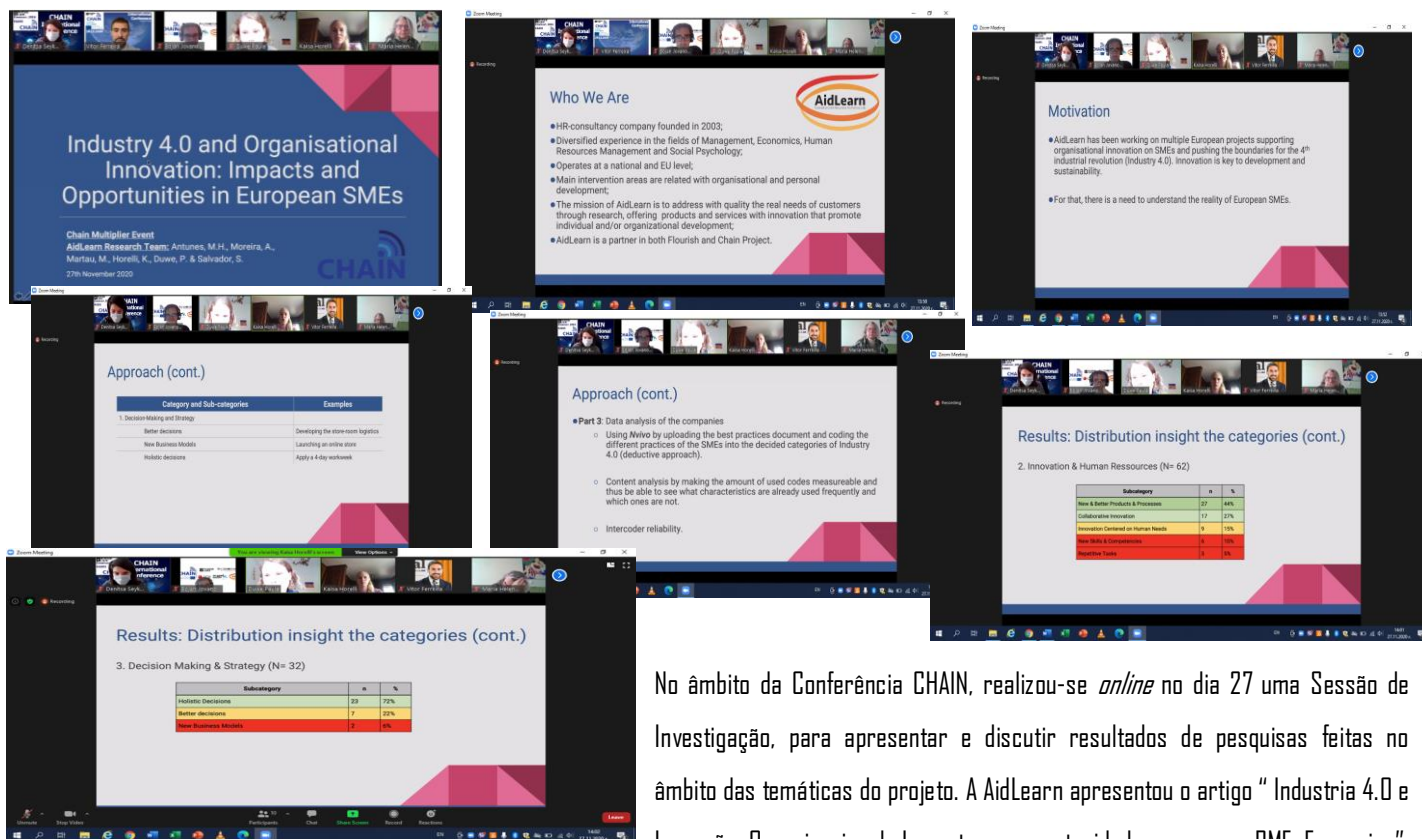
Industry 4.0 and Organisational Innovation: Impacts and Opportunities in European SMEs

Chain Multiplier Event
AidLearn Research Team: Antunes, M.H., Moreira, A., Martau, M., Horelli, K., Duwe, P. & Salvador, S.
27th November 2020

CHAIN

Who We Are

AidLearn

●HR-consultancy company founded in 2003;
●Diversified experience in the fields of Management, Economics, Human Resources Management and Social Psychology;
●Operates at a national and EU level;
●Main intervention areas are related with organisational and personal development;
●The mission of AidLearn is to address with quality the real needs of customers through research, offering products and services with innovation that promote individual and/or organizational development;
●AidLearn is a partner in both Flourish and Chain Project.

Motivation

●AidLearn has been working on multiple European projects supporting organisational innovation on SMEs and pushing the boundaries for the 4th industrial revolution (Industry 4.0). Innovation is key to development and sustainability.

●For that, there is a need to understand the reality of European SMEs.

Approach (cont.)

| Category and Sub-categories | Examples |
|---|---|
| 1. Decision-Making and Strategy | |
| Better decisions | Developing the store-room logistics |
| New Business Models | Launching an online store |
| Holistic decisions | Apply a 4-day workweek |

Approach (cont.)

●Part 3: Data analysis of the companies
○ Using Nvivo by uploading the best practices document and coding the different practices of the SMEs into the decided categories of Industry 4.0 (deductive approach).
○ Content analysis by making the amount of used codes measureable and thus be able to see what characteristics are already used frequently and which ones are not.
○ Intercoder reliability.

Results: Distribution insight the categories (cont.)

2. Innovation & Human Ressources (N= 62)

| Subcategory | n | % |
|---|---|---|
| New & Better Products & Processes | 27 | 44% |
| Collaborative Innovation | 17 | 27% |
| Innovation Centered on Human Needs | 9 | 15% |
| New Skills & Competencies | 6 | 10% |
| Repetitive Tasks | 3 | 5% |

Results: Distribution insight the categories (cont.)

3. Decision Making & Strategy (N= 32)

| Subcategory | n | % |
|---|---|---|
| Holistic Decisions | 23 | 72% |
| Better decisions | 7 | 22% |
| New Business Models | 2 | 6% |

You are viewing Katia Horelli's screen   View Options
Zoom Meeting   Recording
Unmute   Stop Video   Participants   Chat   Share Screen   Record   Reactions   Leave

No âmbito da Conferência CHAIN, realizou-se online no dia 27 uma Sessão de Investigação, para apresentar e discutir resultados de pesquisas feitas no âmbito das temáticas do projeto. A AidLearn apresentou o artigo " Industria 4.0 e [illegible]